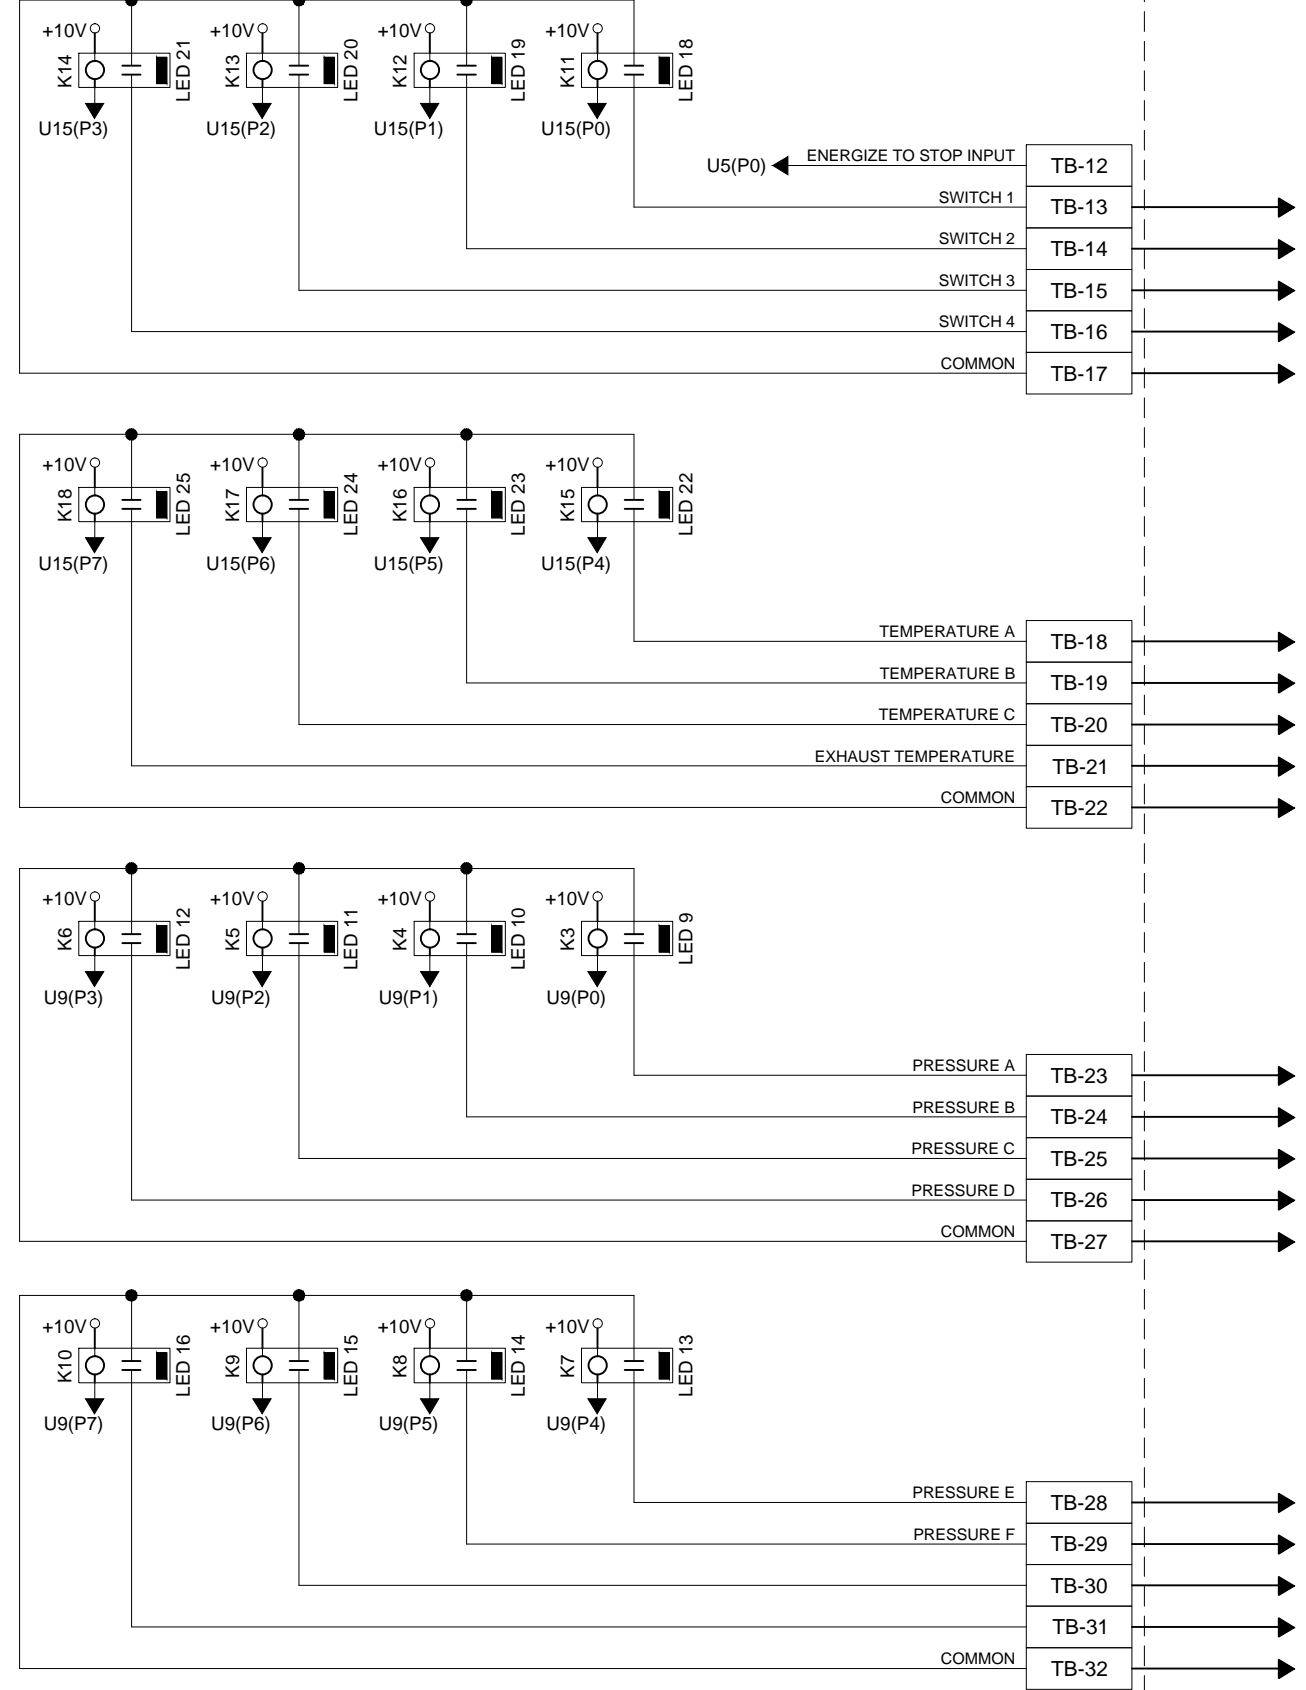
+10V K14 LED 21 U15(P3)
+10V K13 LED 20 U15(P2)
+10V K12 LED 19 U15(P1)
+10V K11 LED 18 U15(P0)

U5(P0) ENERGIZE TO STOP INPUT TB-12
SWITCH 1 TB-13
SWITCH 2 TB-14
SWITCH 3 TB-15
SWITCH 4 TB-16
COMMON TB-17

+10V K18 LED 25 U15(P7)
+10V K17 LED 24 U15(P6)
+10V K16 LED 23 U15(P5)
+10V K15 LED 22 U15(P4)

TEMPERATURE A TB-18
TEMPERATURE B TB-19
TEMPERATURE C TB-20
EXHAUST TEMPERATURE TB-21
COMMON TB-22

+10V K6 LED 12 U9(P3)
+10V K5 LED 11 U9(P2)
+10V K4 LED 10 U9(P1)
+10V K3 LED 9 U9(P0)

PRESSURE A TB-23
PRESSURE B TB-24
PRESSURE C TB-25
PRESSURE D TB-26
COMMON TB-27

+10V K10 LED 16 U9(P7)
+10V K9 LED 15 U9(P6)
+10V K8 LED 14 U9(P5)
+10V K7 LED 13 U9(P4)

PRESSURE E TB-28
PRESSURE F TB-29
TB-30
TB-31
COMMON TB-32